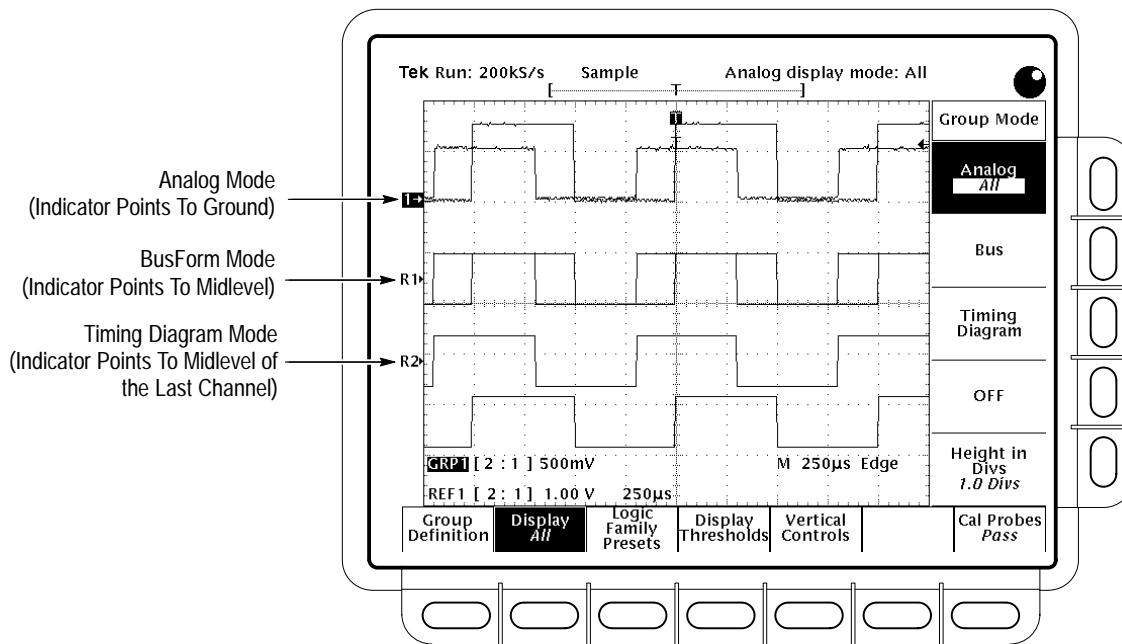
Tek Run: 200kS/s Sample Analog display mode: All

T

Group Mode

Analog
All

Bus

Timing Diagram

OFF

Height in Divs
1.0 Divs

Analog Mode
(Indicator Points To Ground)

1

BusForm Mode
(Indicator Points To Midlevel)

R1

Timing Diagram Mode
(Indicator Points To Midlevel of the Last Channel)

R2

GRP1 [ 2 : 1 ] 500mV M 250µs Edge

REF1 [ 2 : 1 ] 1.00 V 250µs

Group Definition

Display
All

Logic Family Presets

Display Thresholds

Vertical Controls

Cal Probes
Pass